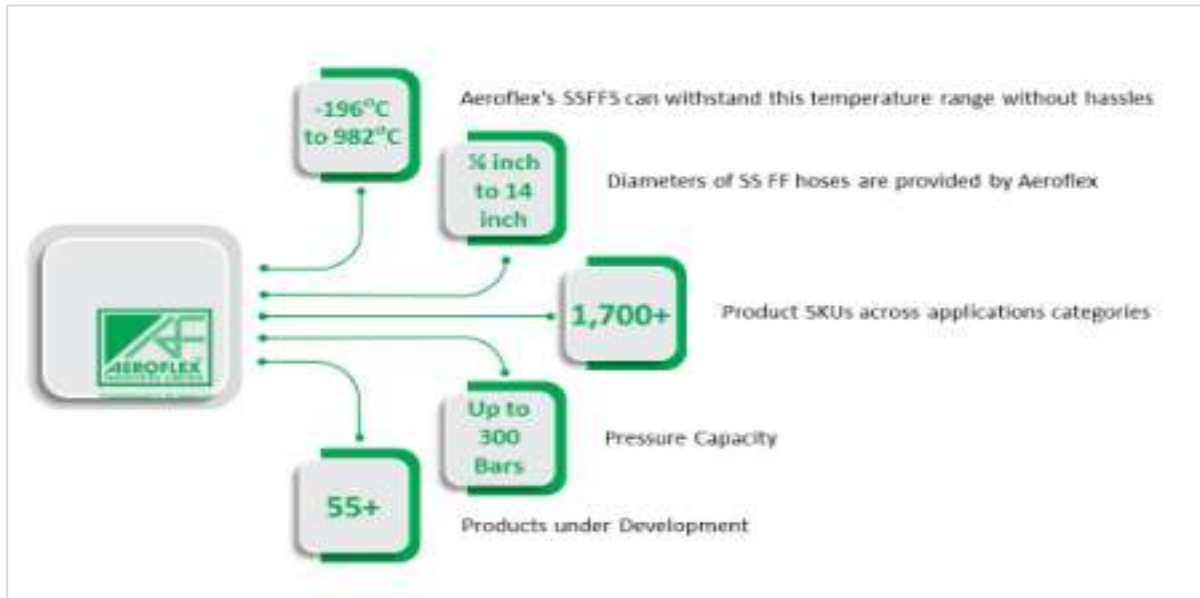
AEROFLEX

-196°C to 982°C

Aeroflex's SSFFS can withstand this temperature range without hassles

¼ inch to 14 inch

Diameters of SS FF hoses are provided by Aeroflex

1,700+

Product SKUs across applications categories

Up to 300 Bars

Pressure Capacity

55+

Products under Development